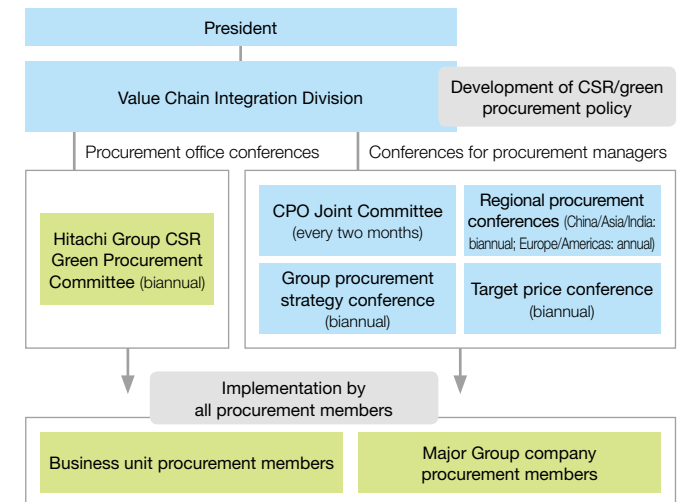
President

Value Chain Integration Division

Development of CSR/green procurement policy

Procurement office conferences

Conferences for procurement managers

Hitachi Group CSR Green Procurement Committee (biannual)

CPO Joint Committee (every two months)

Regional procurement conferences (China/Asia/India: biannual; Europe/Americas: annual)

Group procurement strategy conference (biannual)

Target price conference (biannual)

Implementation by all procurement members

Business unit procurement members

Major Group company procurement members